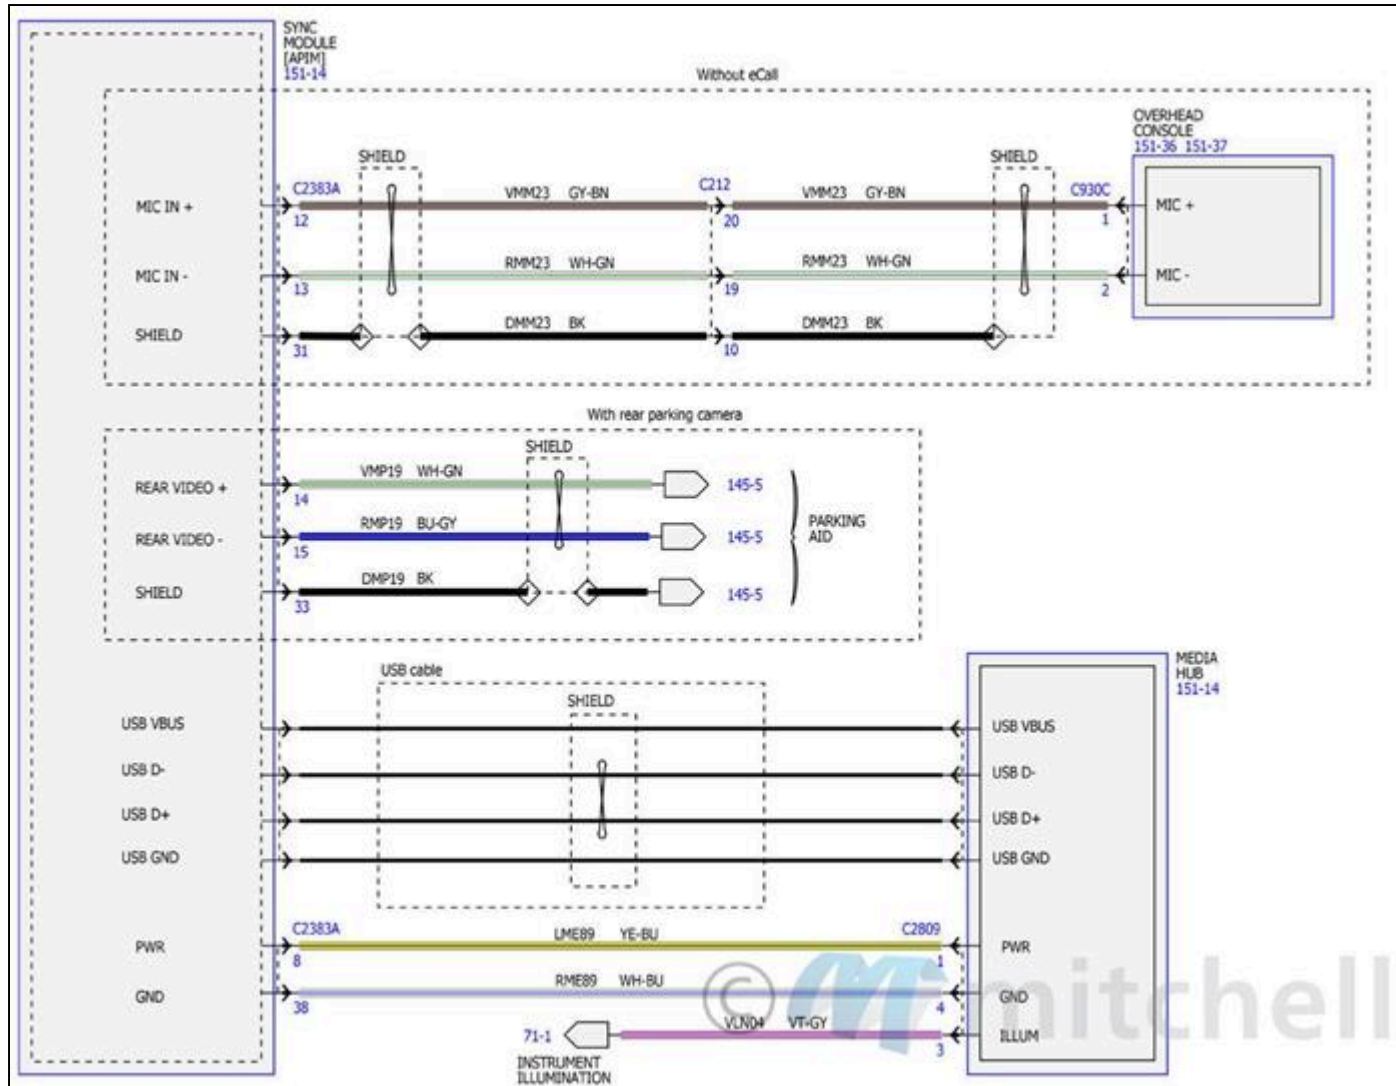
SYNC MODULE [APIM] 151-14

Without eCall

OVERHEAD CONSOLE 151-36 151-37

SHIELD

SHIELD

MIC IN +

C2383A

12

VMM23 GY-BN

C212

20

VMM23 GY-BN

C930C

1

MIC +

MIC IN -

13

RMM23 WH-GN

19

RMM23 WH-GN

2

MIC -

SHIELD

31

DMM23 BK

10

DMM23 BK

With rear parking camera

SHIELD

REAR VIDEO +

VMP19 WH-GN

14

145-5

PARKING AID

REAR VIDEO -

RMP19 BU-GY

15

145-5

SHIELD

DMP19 BK

33

145-5

USB cable

SHIELD

MEDIA HUB 151-14

USB VBUS

USB VBUS

USB D-

USB D-

USB D+

USB D+

USB GND

USB GND

PWR

C2383A

8

LME89 YE-BU

C2809

1

PWR

GND

38

RME89 WH-BU

4

GND

71-1

VLN04 VT-GY

3

ILLUM

INSTRUMENT ILLUMINATION

© mitchell